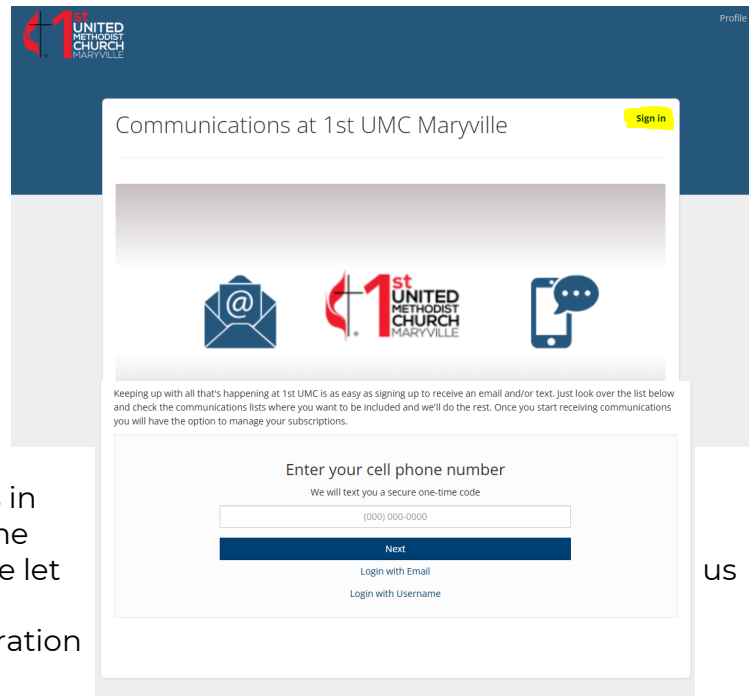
1st UNITED METHODIST CHURCH MARYVILLE

Profile

Communications at 1st UMC Maryville

Sign in

1st UNITED METHODIST CHURCH MARYVILLE

Keeping up with all that's happening at 1st UMC is as easy as signing up to receive an email and/or text. Just look over the list below and check the communications lists where you want to be included and we'll do the rest. Once you start receiving communications you will have the option to manage your subscriptions.

Enter your cell phone number

We will text you a secure one-time code

(000) 000-0000

Next

Login with Email

Login with Username

in

ne

e let

us

ration